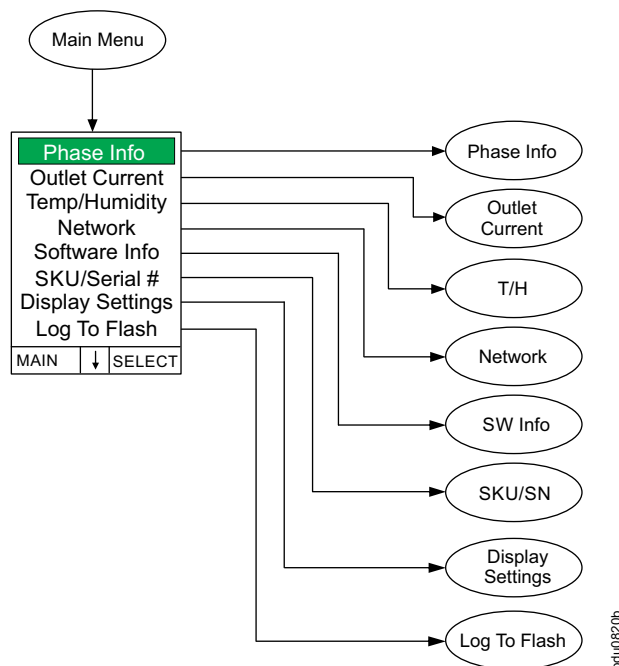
Main Menu

Phase Info
Outlet Current
Temp/Humidity
Network
Software Info
SKU/Serial #
Display Settings
Log To Flash

MAIN | ↓ | SELECT

Phase Info

Outlet Current

T/H

Network

SW Info

SKU/SN

Display Settings

Log To Flash

pdu0820b